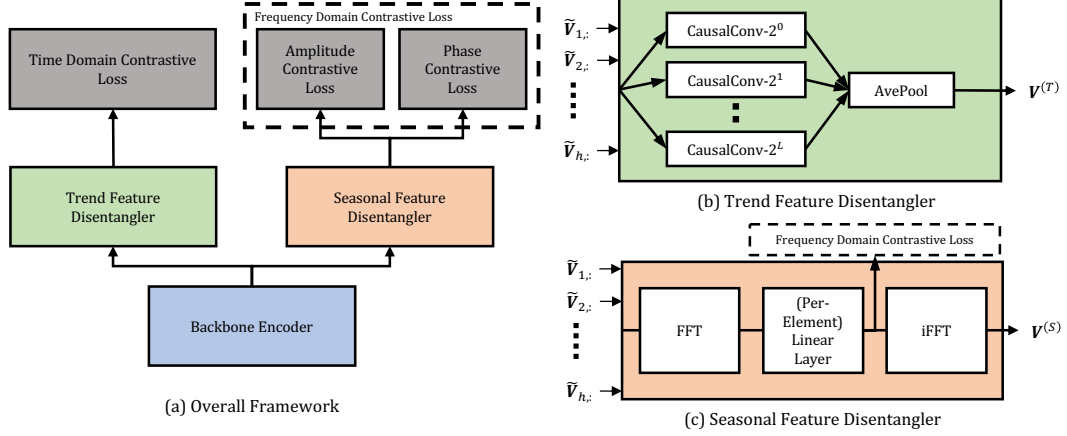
Frequency Domain Contrastive Loss

Time Domain Contrastive Loss

Amplitude Contrastive Loss

Phase Contrastive Loss

Trend Feature Disentangler

Seasonal Feature Disentangler

Backbone Encoder

(a) Overall Framework

$\widetilde{V}_{1,:}$

$\widetilde{V}_{2,:}$

$\widetilde{V}_{h,:}$

CausalConv-$2^0$

CausalConv-$2^1$

CausalConv-$2^L$

AvePool

$V^{(T)}$

(b) Trend Feature Disentangler

Frequency Domain Contrastive Loss

$\widetilde{V}_{1,:}$

$\widetilde{V}_{2,:}$

$\widetilde{V}_{h,:}$

FFT

(Per-Element) Linear Layer

iFFT

$V^{(S)}$

(c) Seasonal Feature Disentangler